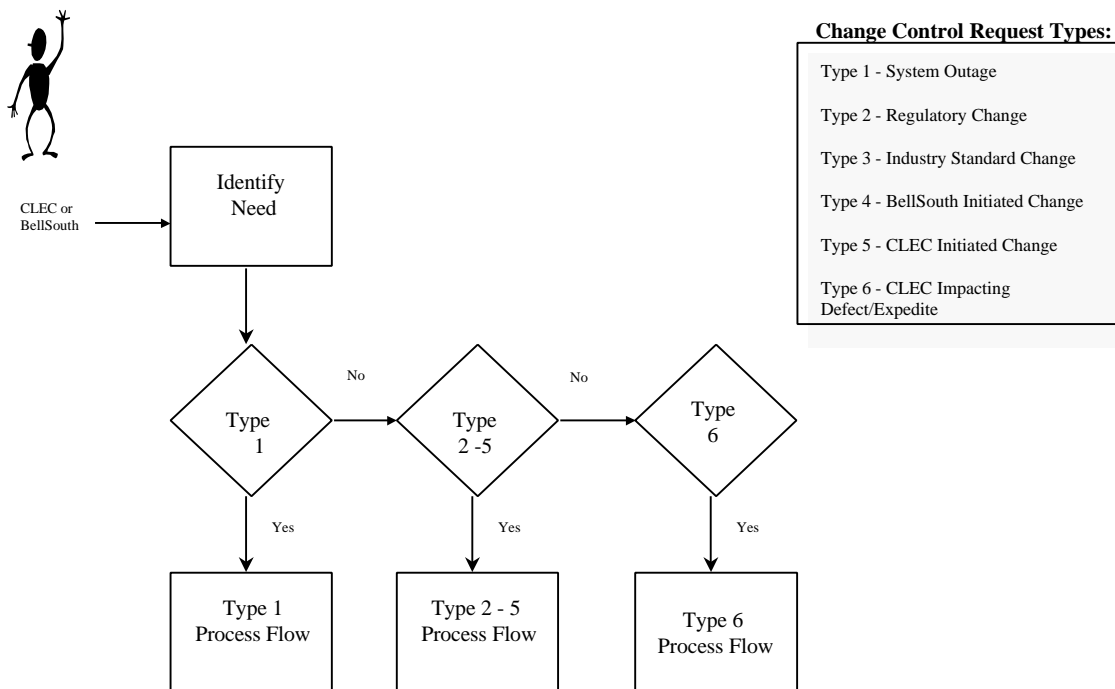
Change Control Request Types:

Type 1 - System Outage

Type 2 - Regulatory Change

Type 3 - Industry Standard Change

Type 4 - BellSouth Initiated Change

Type 5 - CLEC Initiated Change

Type 6 - CLEC Impacting Defect/Expedite

CLEC or BellSouth

Identify Need

Type 1

No

Type 2 -5

No

Type 6

Yes

Yes

Yes

Type 1 Process Flow

Type 2 - 5 Process Flow

Type 6 Process Flow